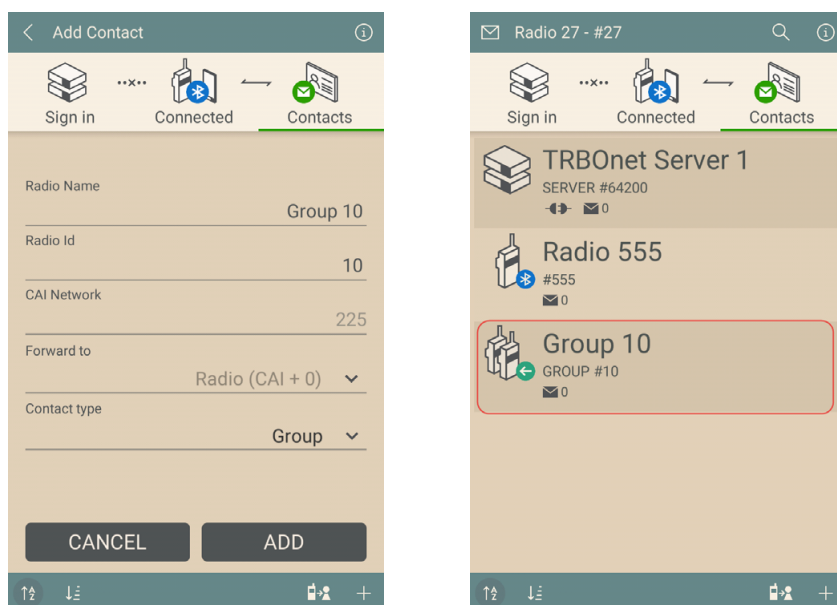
Add Contact

Sign in
Connected
Contacts

Radio Name
Group 10

Radio Id
10

CAI Network
225

Forward to
Radio (CAI + 0)

Contact type
Group

CANCEL
ADD

Radio 27 - #27

Sign in
Connected
Contacts

TRBOnet Server 1
SERVER #64200
0

Radio 555
#555
0

Group 10
GROUP #10
0